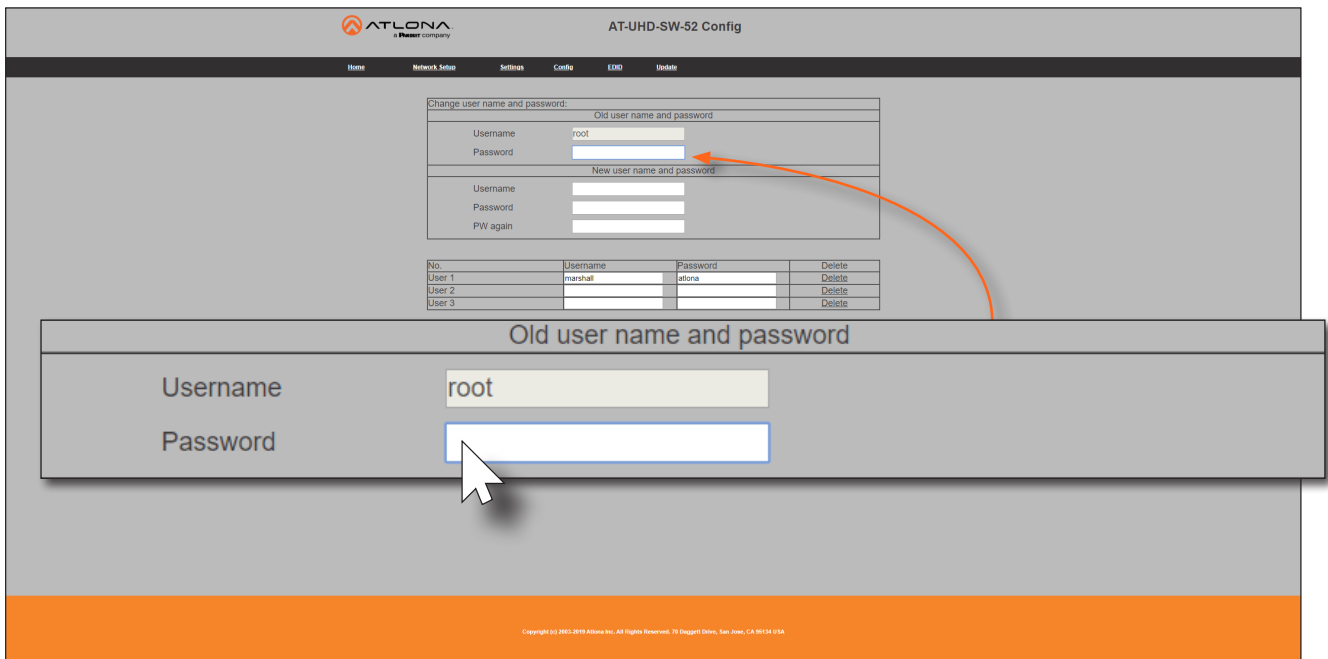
ATLONA
a Panduit company

AT-UHD-SW-52 Config

Home Network Setup Settings Config EDID Update

Change user name and password:

Old user name and password

Username root

Password

New user name and password

Username

Password

PW again

| No. | Username | Password | Delete |
|---|---|---|---|
| User 1 | marshall | atlona | Delete |
| User 2 | | | Delete |
| User 3 | | | Delete |

Old user name and password

Username root

Password

Copyright (c) 2003-2019 Atlona Inc. All Rights Reserved. 70 Daggett Drive, San Jose, CA 95134 USA